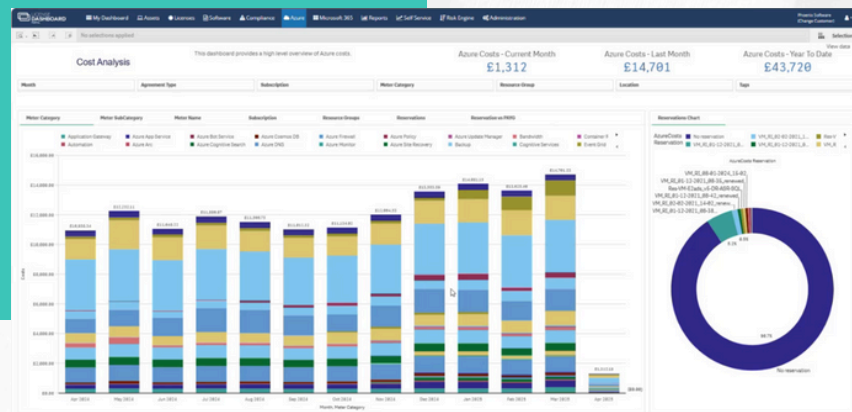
DASHBOARD My Dashboard Assets Licenses Software Compliance Azure Microsoft 365 Reports Self Service Risk Engine Administration

No selections applied

Selections

View data

Cost Analysis

This dashboard provides a high level overview of Azure costs.

Azure Costs - Current Month
£1,312

Azure Costs - Last Month
£14,701

Azure Costs - Year To Date
£43,720

Month | Agreement Type | Subscription | Meter Category | Resource Group | Location | Tags

Meter Category | Meter SubCategory | Meter Name | Subscription | Resource Groups | Reservations | Reservation vs PAYG

Application Gateway, Azure App Service, Azure Bot Service, Azure Cosmos DB, Azure Firewall, Azure Policy, Azure Update Manager, Bandwidth, Container R, Automation, Azure Arc, Azure Cognitive Search, Azure DNS, Azure Monitor, Azure Site Recovery, Backup, Cognitive Services, Event Grid

£16,000.00
£14,000.00
£12,000.00
£10,000.00
£8,000.00
£6,000.00
£4,000.00
£2,000.00
£0.00

Costs

Apr 2024 May 2024 Jun 2024 Jul 2024 Aug 2024 Sep 2024 Oct 2024 Nov 2024 Dec 2024 Jan 2025 Feb 2025 Mar 2025 Apr 2025

Month, Meter Category

Reservations Chart

AzureCosts Reservation
No reservation
VM_RI_80-81-2811_1...
VM_RI_81-13-2811_B...
Non-V
VM_R

AzureCosts Reservation

No reservation